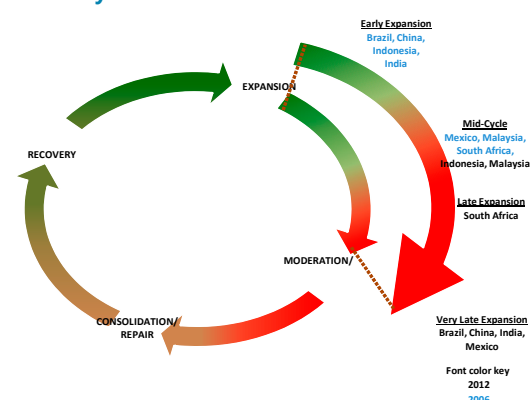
Early Expansion
Brazil, China, Indonesia, India

EXPANSION

Mid-Cycle
Mexico, Malaysia, South Africa, Indonesia, Malaysia

RECOVERY

Late Expansion
South Africa

MODERATION/

CONSOLIDATION/ REPAIR

Very Late Expansion
Brazil, China, India, Mexico

Font color key
2012
2006